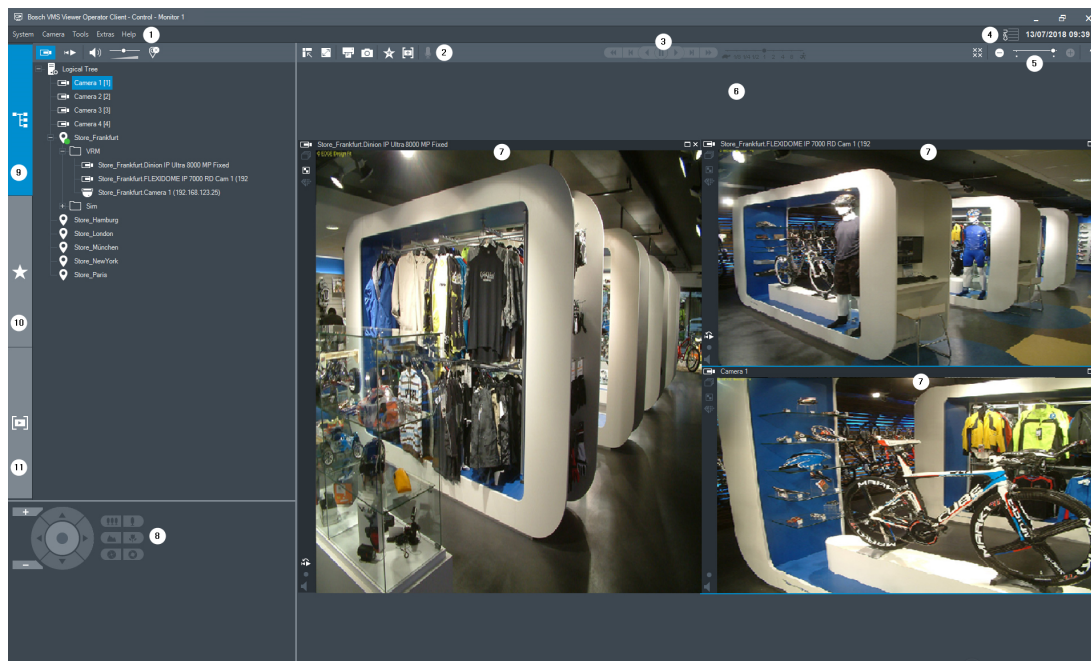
Bosch VMS Viewer Operator Client - Control - Monitor 1

System Camera Tools Extras Help 1

2

3

4 13/07/2018 09:39

5

6

Logical Tree
Camera 1 [1]
Camera 2 [2]
Camera 3 [3]
Camera 4 [4]
Store_Frankfurt
VRM
Store_Frankfurt.Dinion IP Ultra 8000 MP Fixed
Store_Frankfurt.FLEXIDOME IP 7000 RD Cam 1 (192
Store_Frankfurt.Camera 1 (192.168.123.25)
Sim
Store_Hamburg
Store_London
Store_München
Store_NewYork
Store_Paris

9

10

11

8

Store_Frankfurt.Dinion IP Ultra 8000 MP Fixed 7

Store_Frankfurt.FLEXIDOME IP 7000 RD Cam 1 (192 7

Camera 1 7